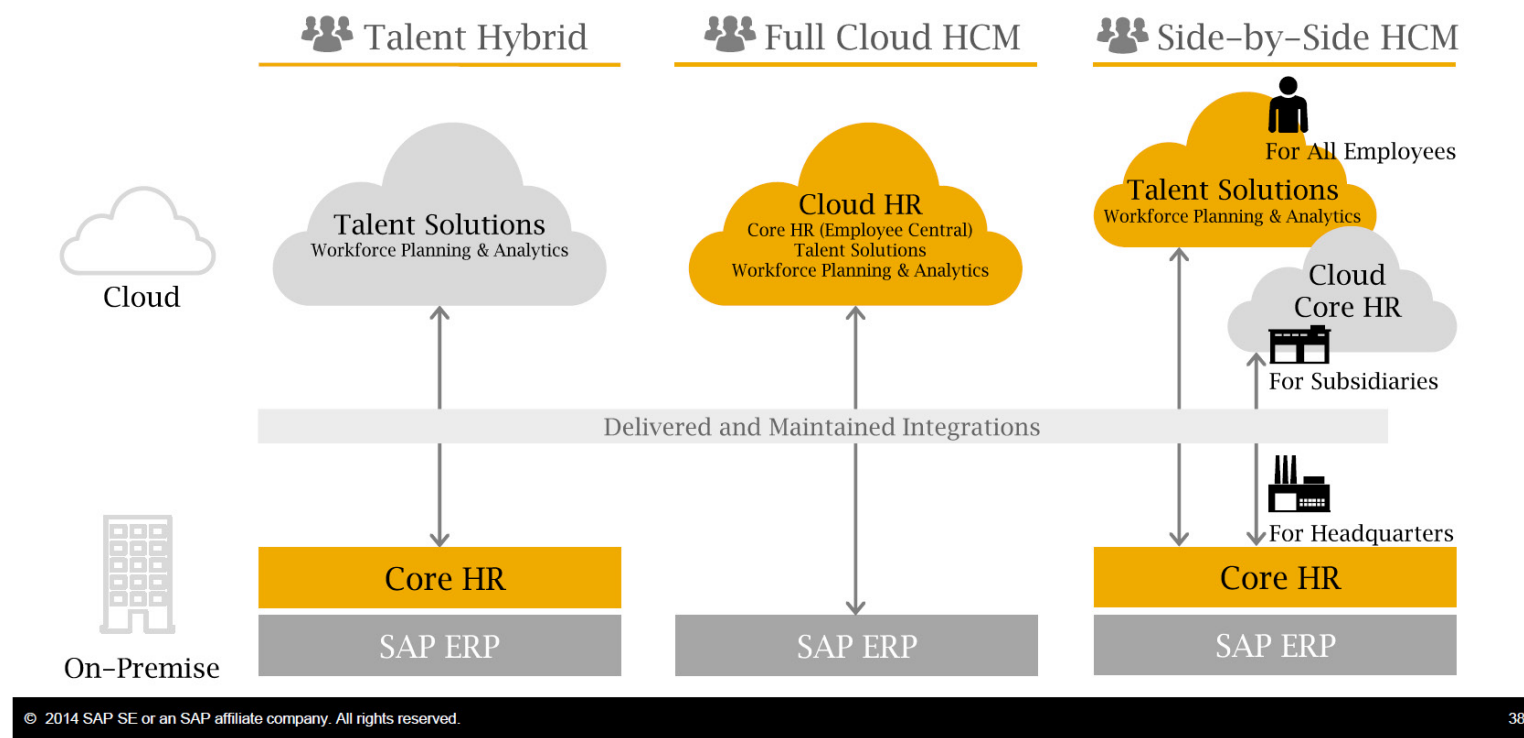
Talent Hybrid

Full Cloud HCM

Side-by-Side HCM

Cloud

Talent Solutions
Workforce Planning & Analytics

Cloud HR
Core HR (Employee Central)
Talent Solutions
Workforce Planning & Analytics

For All Employees

Talent Solutions
Workforce Planning & Analytics

Cloud
Core HR

For Subsidiaries

Delivered and Maintained Integrations

For Headquarters

On-Premise

Core HR

SAP ERP

SAP ERP

Core HR

SAP ERP

© 2014 SAP SE or an SAP affiliate company. All rights reserved.

38